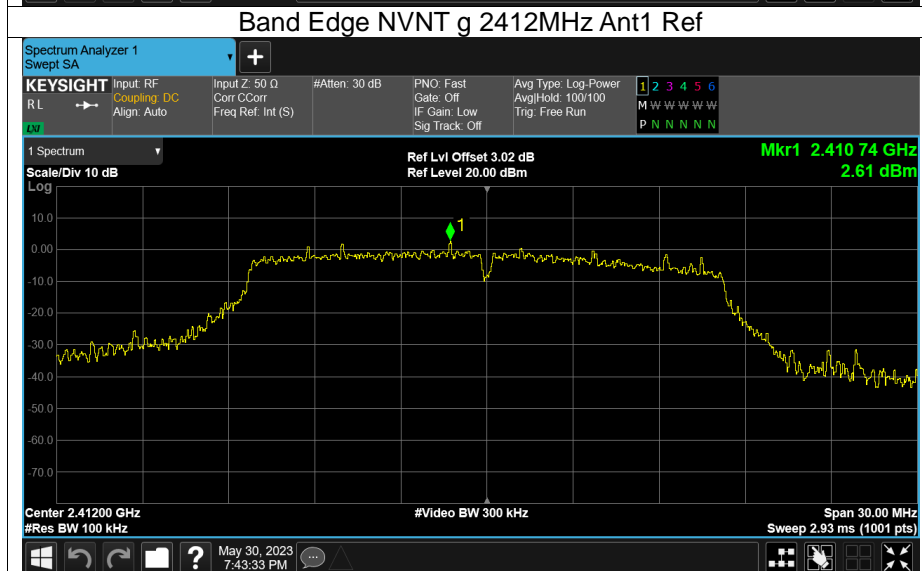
Band Edge NVNT g 2412MHz Ant1 Ref

Spectrum Analyzer 1
Swept SA

KEYSIGHT Input: RF
RL Coupling: DC
Align: Auto
LXI

Input Z: 50 Ω
Corr CCorr
Freq Ref: Int (S)

#Atten: 30 dB

PNO: Fast
Gate: Off
IF Gain: Low
Sig Track: Off

Avg Type: Log-Power
Avg|Hold: 100/100
Trig: Free Run

1 2 3 4 5 6
M W W W W W
P N N N N N

1 Spectrum
Scale/Div 10 dB
Log

Ref Lvl Offset 3.02 dB
Ref Level 20.00 dBm

Mkr1 2.410 74 GHz
2.61 dBm

10.0
0.00
-10.0
-20.0
-30.0
-40.0
-50.0
-60.0
-70.0

1

Center 2.41200 GHz
#Res BW 100 kHz

#Video BW 300 kHz

Span 30.00 MHz
Sweep 2.93 ms (1001 pts)

May 30, 2023
7:43:33 PM